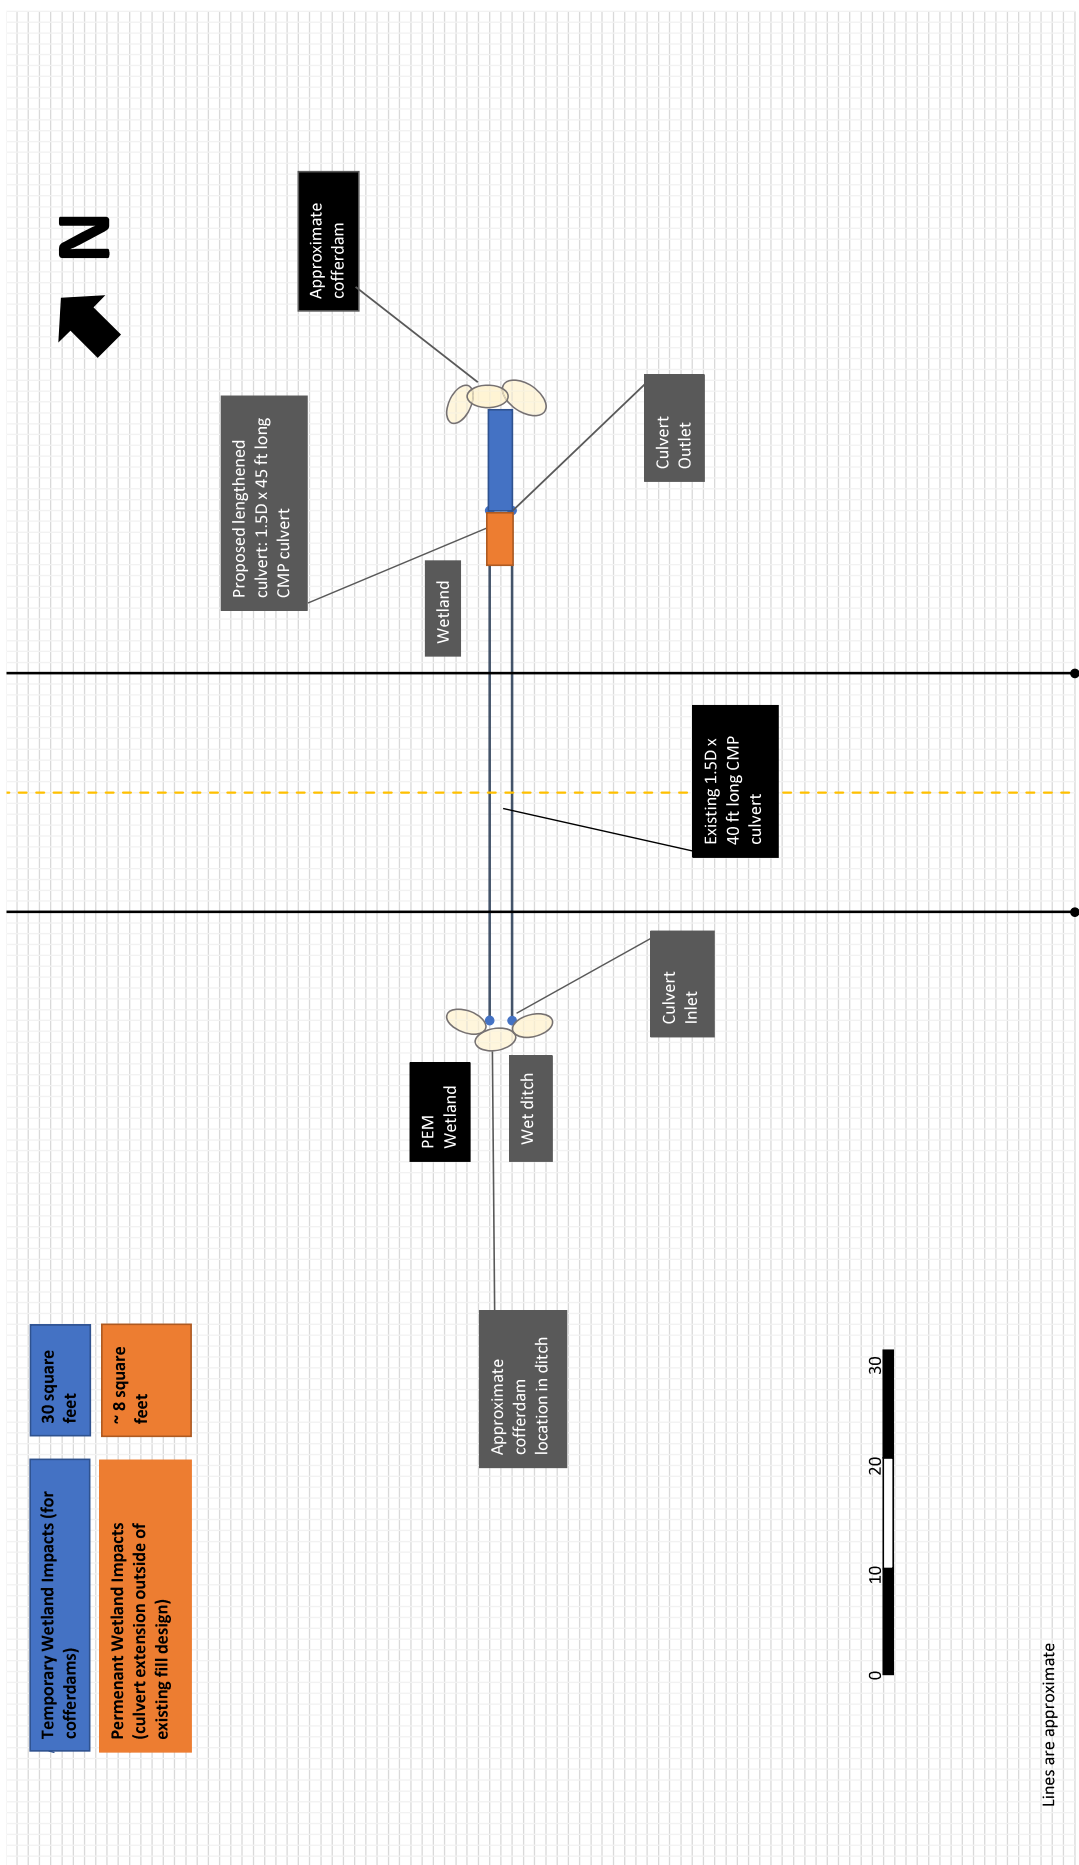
N

Approximate cofferdam

Proposed lengthened culvert: 1.5D x 45 ft long CMP culvert

Culvert Outlet

Wetland

Existing 1.5D x 40 ft long CMP culvert

Culvert Inlet

PEM Wetland

Wet ditch

Approximate cofferdam location in ditch

30 square feet

~ 8 square feet

Temporary Wetland Impacts (for cofferdams)

Permenant Wetland Impacts (culvert extension outside of existing fill design)

0 10 20 30

Lines are approximate